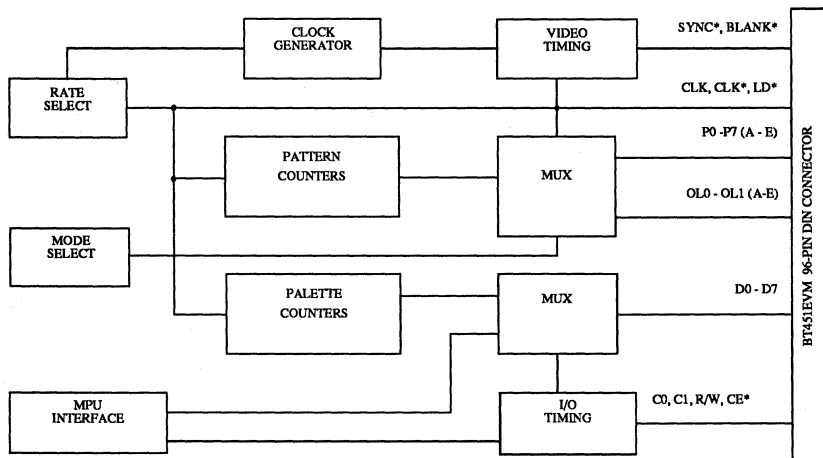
CLOCK GENERATOR

VIDEO TIMING

SYNC*, BLANK*

RATE SELECT

CLK, CLK*, LD*

P0 -P7 (A - E)

PATTERN COUNTERS

MUX

OL0 - OL1 (A-E)

MODE SELECT

PALETTE COUNTERS

MUX

D0 - D7

MPU INTERFACE

I/O TIMING

C0, C1, R/W, CE*

BT451EVM 96-PIN DIN CONNECTOR